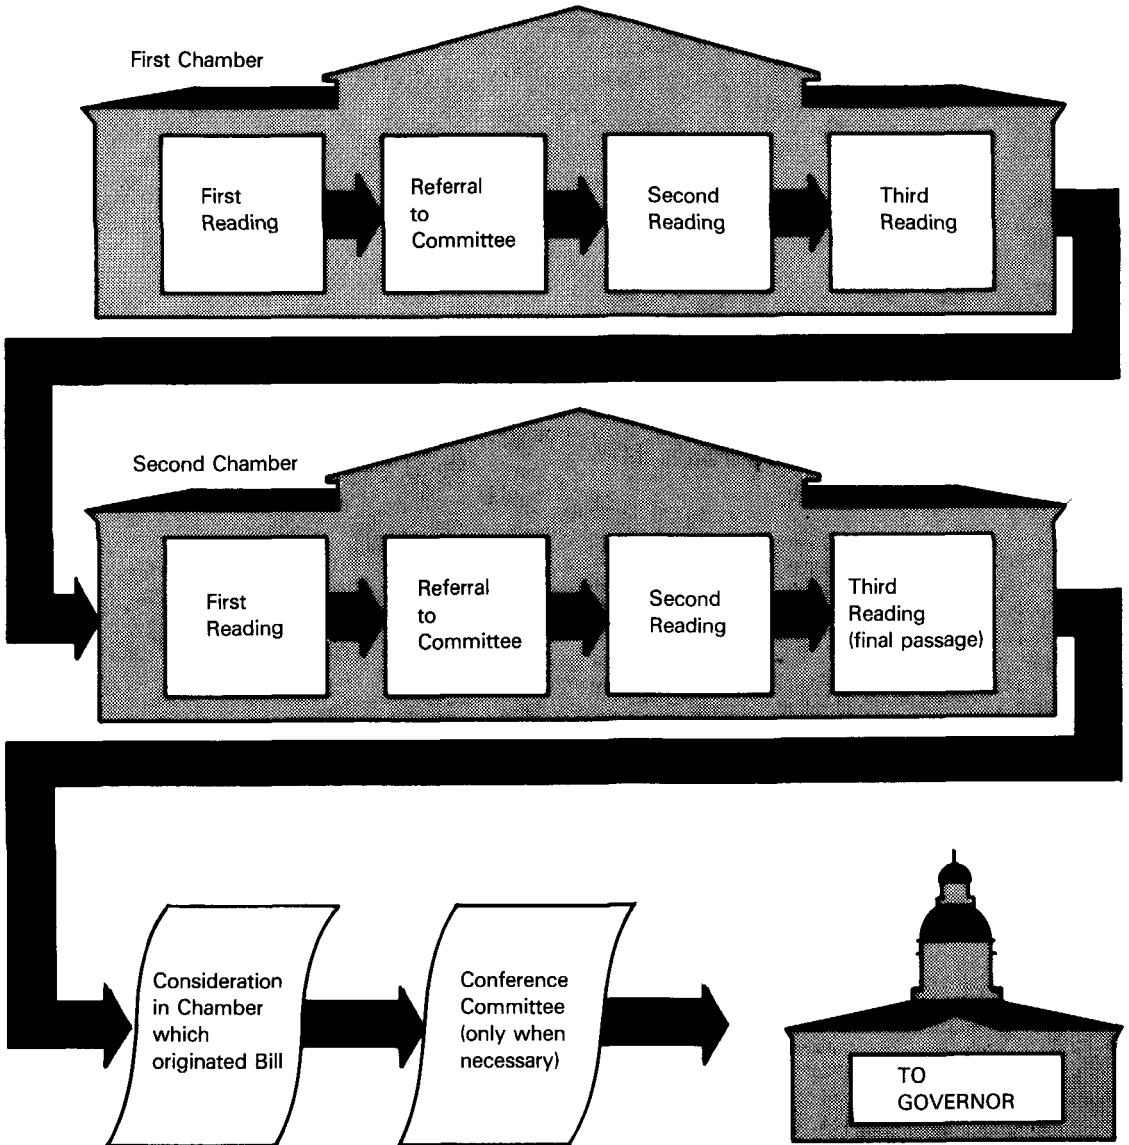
First Chamber

First Reading

Referral to Committee

Second Reading

Third Reading

Second Chamber

First Reading

Referral to Committee

Second Reading

Third Reading (final passage)

Consideration in Chamber which originated Bill

Conference Committee (only when necessary)

TO GOVERNOR